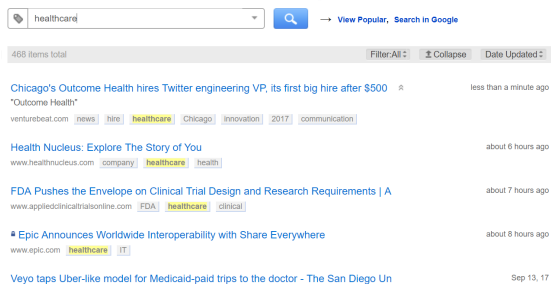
healthcare

→ View Popular, Search in Google

468 items total

Filter:All

Collapse

Date Updated

Chicago's Outcome Health hires Twitter engineering VP, its first big hire after $500

less than a minute ago

"Outcome Health"

venturebeat.com news hire healthcare Chicago innovation 2017 communication

Health Nucleus: Explore The Story of You

about 6 hours ago

www.healthnucleus.com company healthcare health

FDA Pushes the Envelope on Clinical Trial Design and Research Requirements | A

about 7 hours ago

www.appliedclinicaltrialsonline.com FDA healthcare clinical

Epic Announces Worldwide Interoperability with Share Everywhere

about 8 hours ago

www.epic.com healthcare IT

Veyo taps Uber-like model for Medicaid-paid trips to the doctor - The San Diego Un

Sep 13, 17